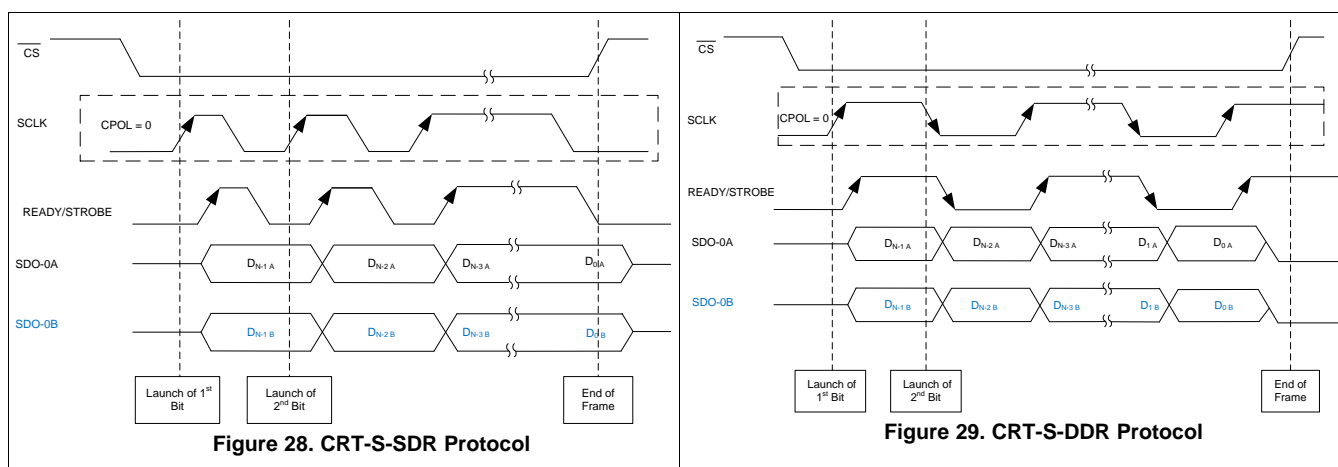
$\overline{CS}$

SCLK

CPOL = 0

READY/STROBE

SDO-0A

$D_{N-1\ A}$ $D_{N-2\ A}$ $D_{N-3\ A}$ $D_{0A}$

SDO-0B

$D_{N-1\ B}$ $D_{N-2\ B}$ $D_{N-3\ B}$ $D_{0B}$

Launch of 1$^{st}$ Bit

Launch of 2$^{nd}$ Bit

End of Frame

**Figure 28. CRT-S-SDR Protocol**

$\overline{CS}$

SCLK

CPOL = 0

READY/STROBE

SDO-0A

$D_{N-1\ A}$ $D_{N-2\ A}$ $D_{N-3\ A}$ $D_{1\ A}$ $D_{0\ A}$

SDO-0B

$D_{N-1\ B}$ $D_{N-2\ B}$ $D_{N-3\ B}$ $D_{1\ B}$ $D_{0\ B}$

Launch of 1$^{st}$ Bit

Launch of 2$^{nd}$ Bit

End of Frame

**Figure 29. CRT-S-DDR Protocol**